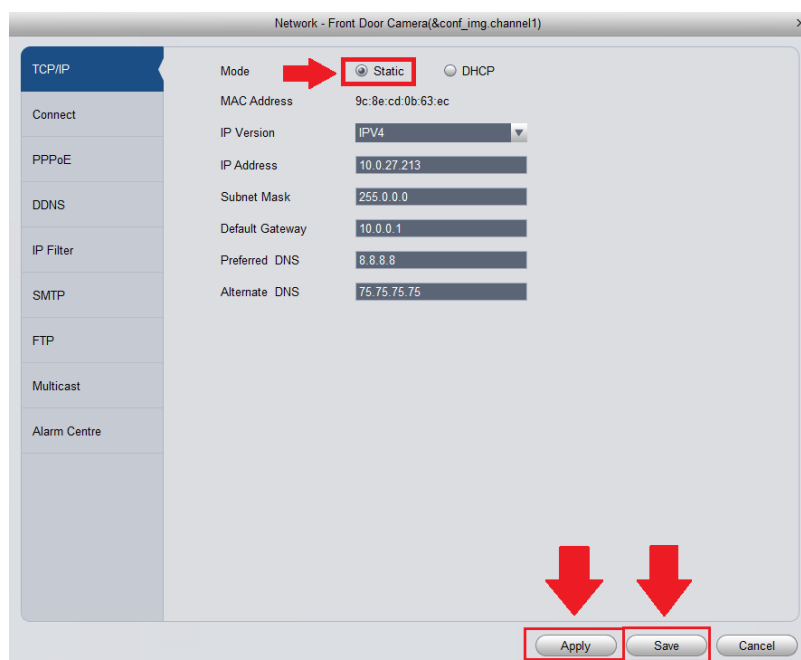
Network - Front Door Camera(&conf_img.channel1)

×

TCP/IP
Connect
PPPoE
DDNS
IP Filter
SMTP
FTP
Multicast
Alarm Centre

Mode ◉ Static ○ DHCP
MAC Address 9c:8e:cd:0b:63:ec
IP Version IPV4
IP Address 10.0.27.213
Subnet Mask 255.0.0.0
Default Gateway 10.0.0.1
Preferred DNS 8.8.8.8
Alternate DNS 75.75.75.75

Apply
Save
Cancel